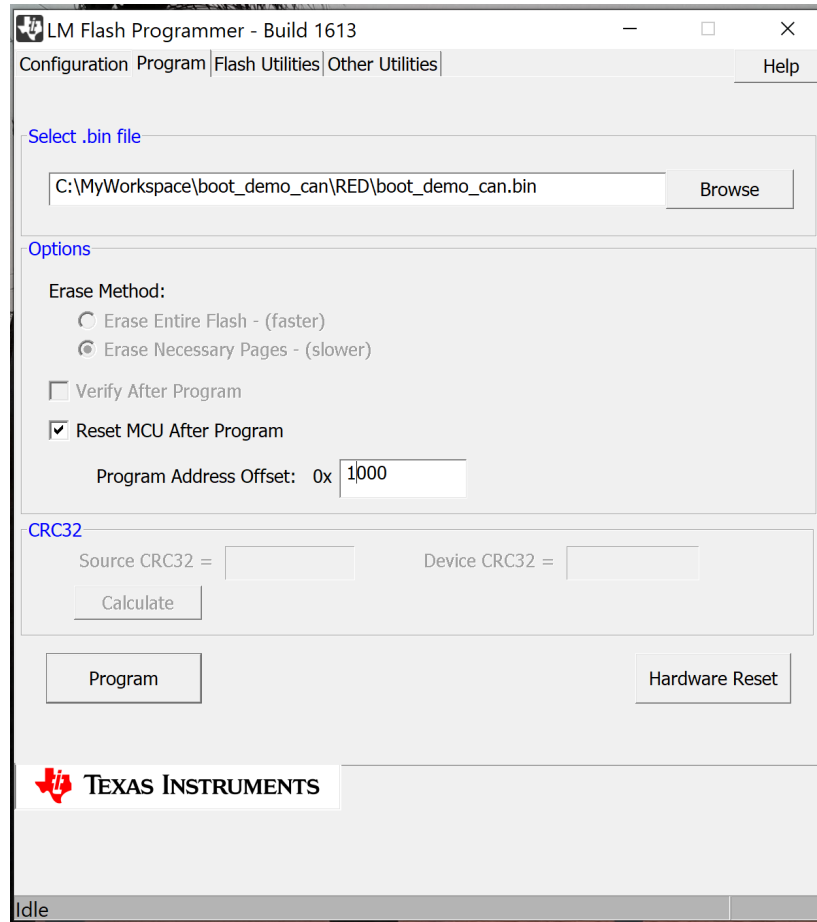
LM Flash Programmer - Build 1613

Configuration Program Flash Utilities Other Utilities Help

Select .bin file

C:\MyWorkspace\boot_demo_can\RED\boot_demo_can.bin

Browse

Options

Erase Method:

Erase Entire Flash - (faster)

Erase Necessary Pages - (slower)

Verify After Program

Reset MCU After Program

Program Address Offset: 0x 1000

CRC32

Source CRC32 =

Device CRC32 =

Calculate

Program

Hardware Reset

TEXAS INSTRUMENTS

Idle